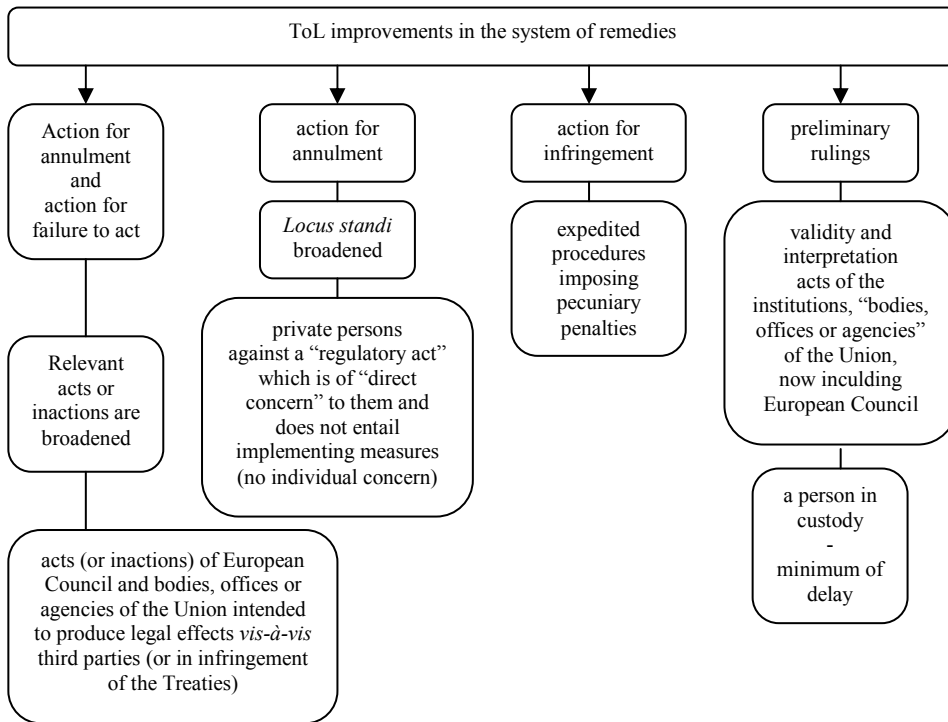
ToL improvements in the system of remedies

Action for annulment and action for failure to act

Relevant acts or inactions are broadened

acts (or inactions) of European Council and bodies, offices or agencies of the Union intended to produce legal effects vis-à-vis third parties (or in infringement of the Treaties)

action for annulment

Locus standi broadened

private persons against a "regulatory act" which is of "direct concern" to them and does not entail implementing measures (no individual concern)

action for infringement

expedited procedures imposing pecuniary penalties

preliminary rulings

validity and interpretation acts of the institutions, "bodies, offices or agencies" of the Union, now inculding European Council

a person in custody - minimum of delay